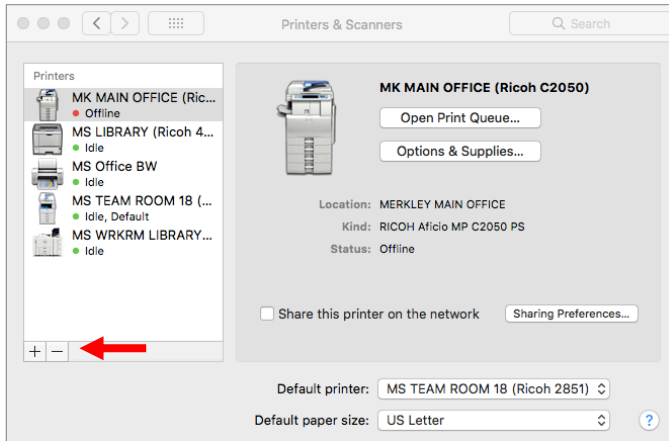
Printers & Scanners

Search

Printers

MK MAIN OFFICE (Ric...
Offline

MS LIBRARY (Ricoh 4...
Idle

MS Office BW
Idle

MS TEAM ROOM 18 (...
Idle, Default

MS WRKRM LIBRARY...
Idle

+ −

MK MAIN OFFICE (Ricoh C2050)

Open Print Queue...

Options & Supplies...

Location: MERKLEY MAIN OFFICE

Kind: RICOH Aficio MP C2050 PS

Status: Offline

Share this printer on the network

Sharing Preferences...

Default printer: MS TEAM ROOM 18 (Ricoh 2851)

Default paper size: US Letter

?